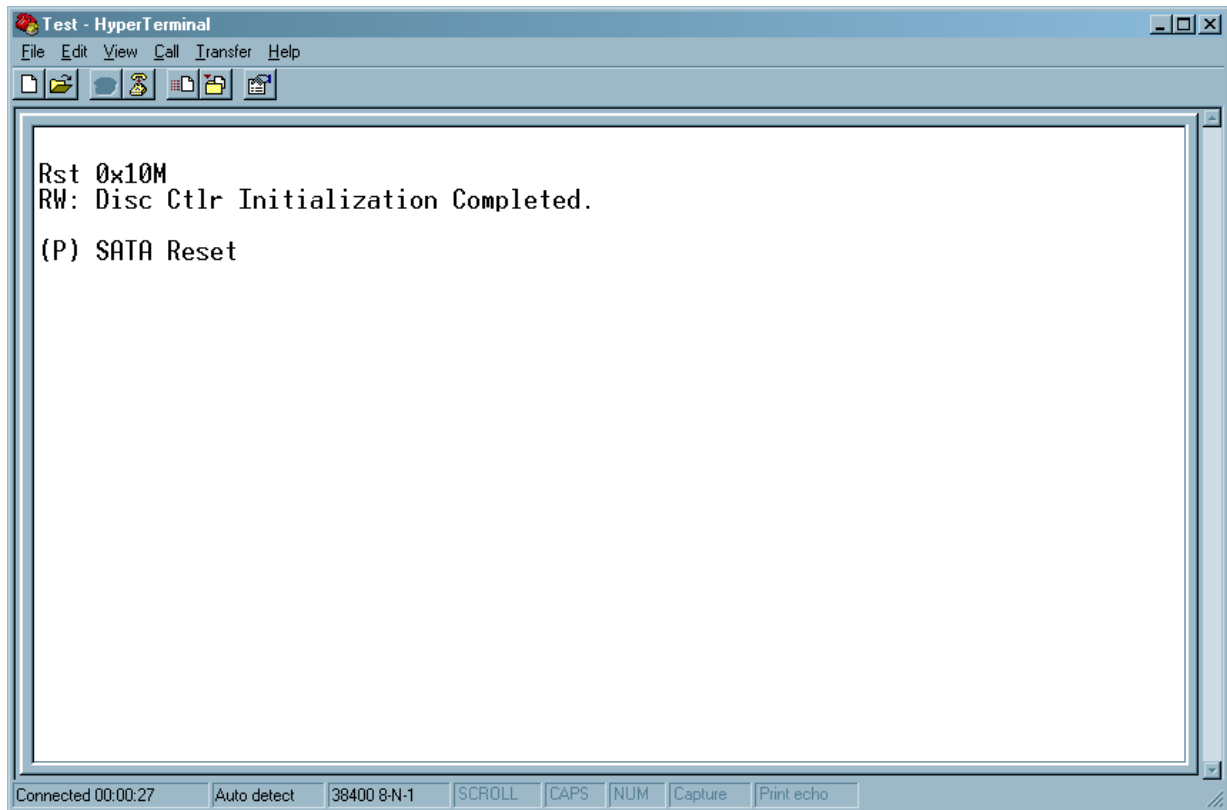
Test - HyperTerminal

File Edit View Call Transfer Help

Rst 0x10M
RW: Disc Ctlr Initialization Completed.

(P) SATA Reset

Connected 00:00:27 | Auto detect | 38400 8-N-1 | SCROLL | CAPS | NUM | Capture | Print echo